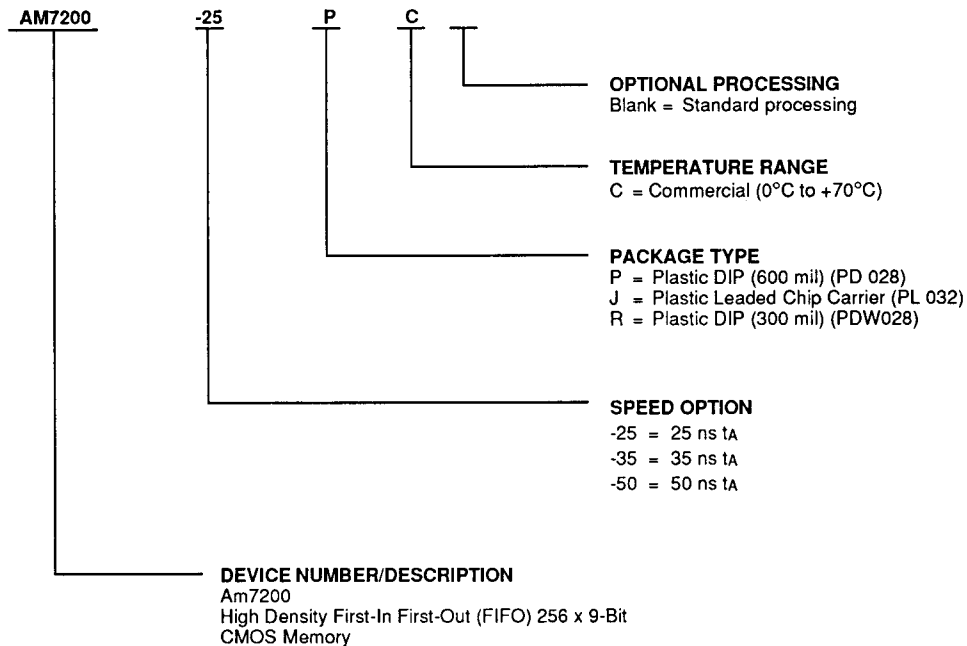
AM7200 -25 P C

OPTIONAL PROCESSING
Blank = Standard processing

TEMPERATURE RANGE
C = Commercial (0°C to +70°C)

PACKAGE TYPE
P = Plastic DIP (600 mil) (PD 028)
J = Plastic Leaded Chip Carrier (PL 032)
R = Plastic DIP (300 mil) (PDW028)

SPEED OPTION
-25 = 25 ns $t_A$
-35 = 35 ns $t_A$
-50 = 50 ns $t_A$

DEVICE NUMBER/DESCRIPTION
Am7200
High Density First-In First-Out (FIFO) 256 x 9-Bit
CMOS Memory